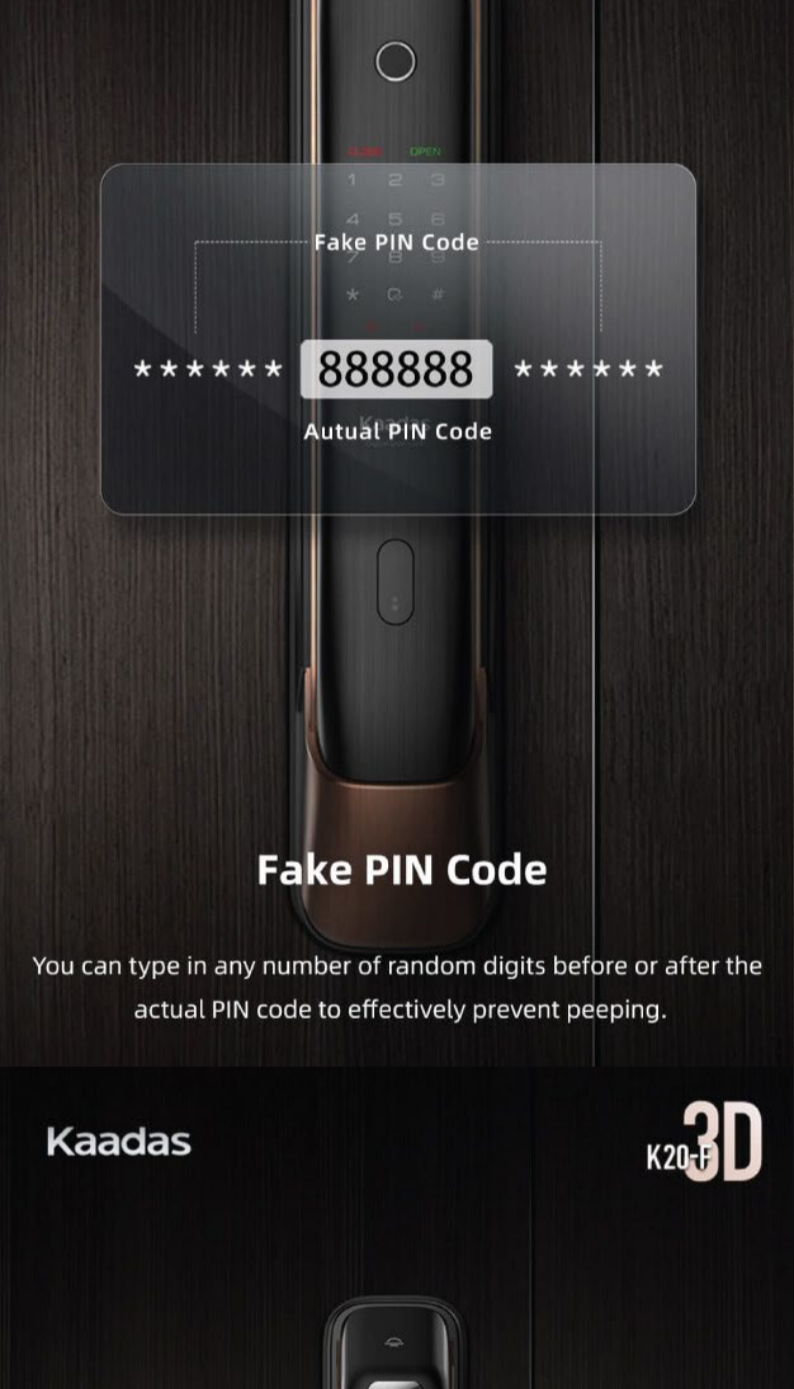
CLOSE OPEN
1 2 3
4 5 6
7 8 9
* 0 #

Fake PIN Code

****** 888888 ******

Autual PIN Code

Fake PIN Code

You can type in any number of random digits before or after the actual PIN code to effectively prevent peeping.

Kaadas

K20-F 3D